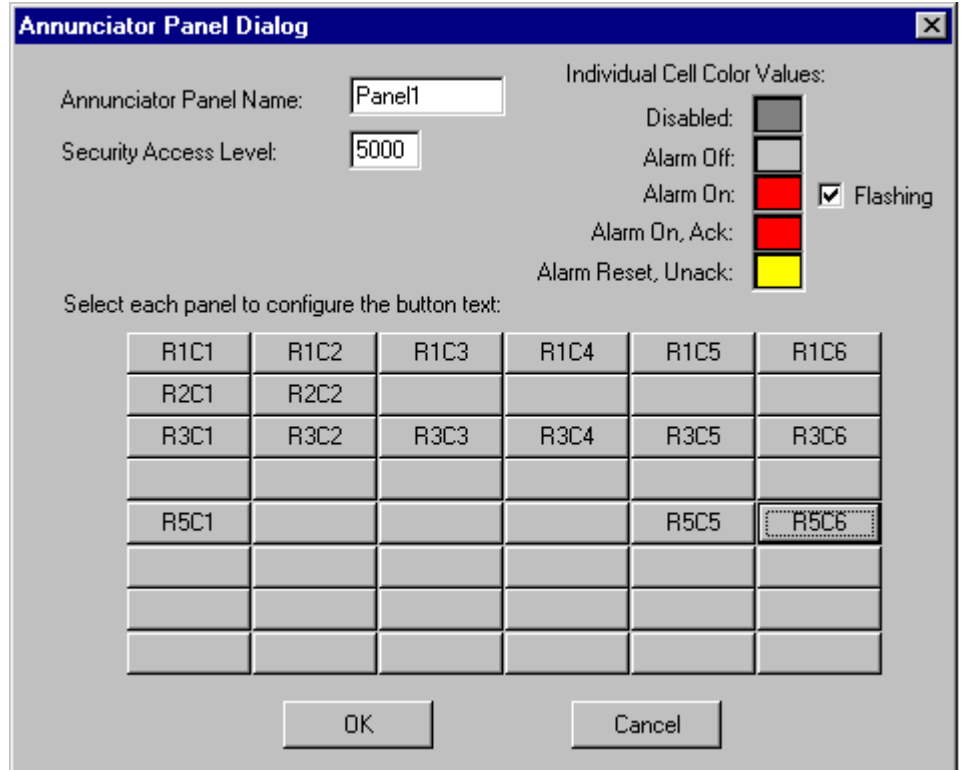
Annunciator Panel Dialog

Annunciator Panel Name: Panel1

Security Access Level: 5000

Individual Cell Color Values:

Disabled:

Alarm Off:

Alarm On: Flashing

Alarm On, Ack:

Alarm Reset, Unack:

Select each panel to configure the button text:

| R1C1 | R1C2 | R1C3 | R1C4 | R1C5 | R1C6 |
|---|---|---|---|---|---|
| R2C1 | R2C2 | | | | |
| R3C1 | R3C2 | R3C3 | R3C4 | R3C5 | R3C6 |
| | | | | | |
| R5C1 | | | | R5C5 | R5C6 |
| | | | | | |
| | | | | | |
| | | | | | |

OK Cancel